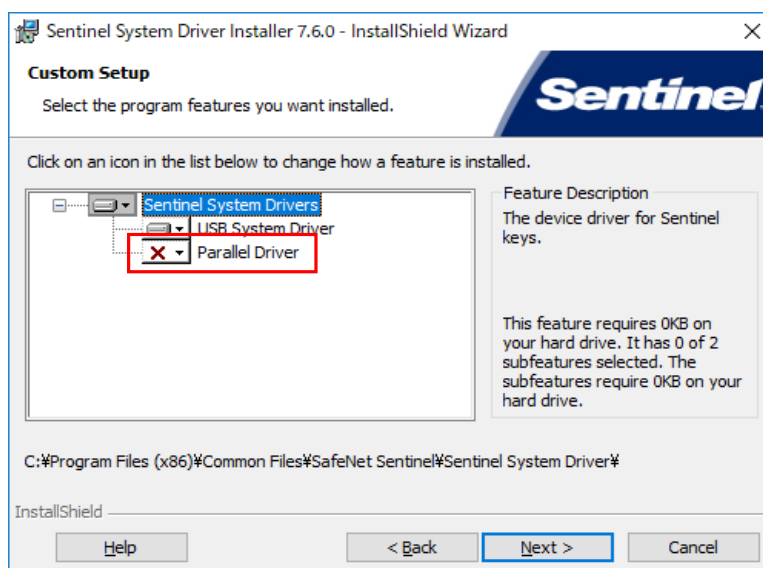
Sentinel System Driver Installer 7.6.0 - InstallShield Wizard

Custom Setup

Select the program features you want installed.

Sentinel

Click on an icon in the list below to change how a feature is installed.

Sentinel System Drivers

USB System Driver

Parallel Driver

Feature Description

The device driver for Sentinel keys.

This feature requires 0KB on your hard drive. It has 0 of 2 subfeatures selected. The subfeatures require 0KB on your hard drive.

C:¥Program Files (x86)¥Common Files¥SafeNet Sentinel¥Sentinel System Driver¥

InstallShield

Help

< Back

Next >

Cancel